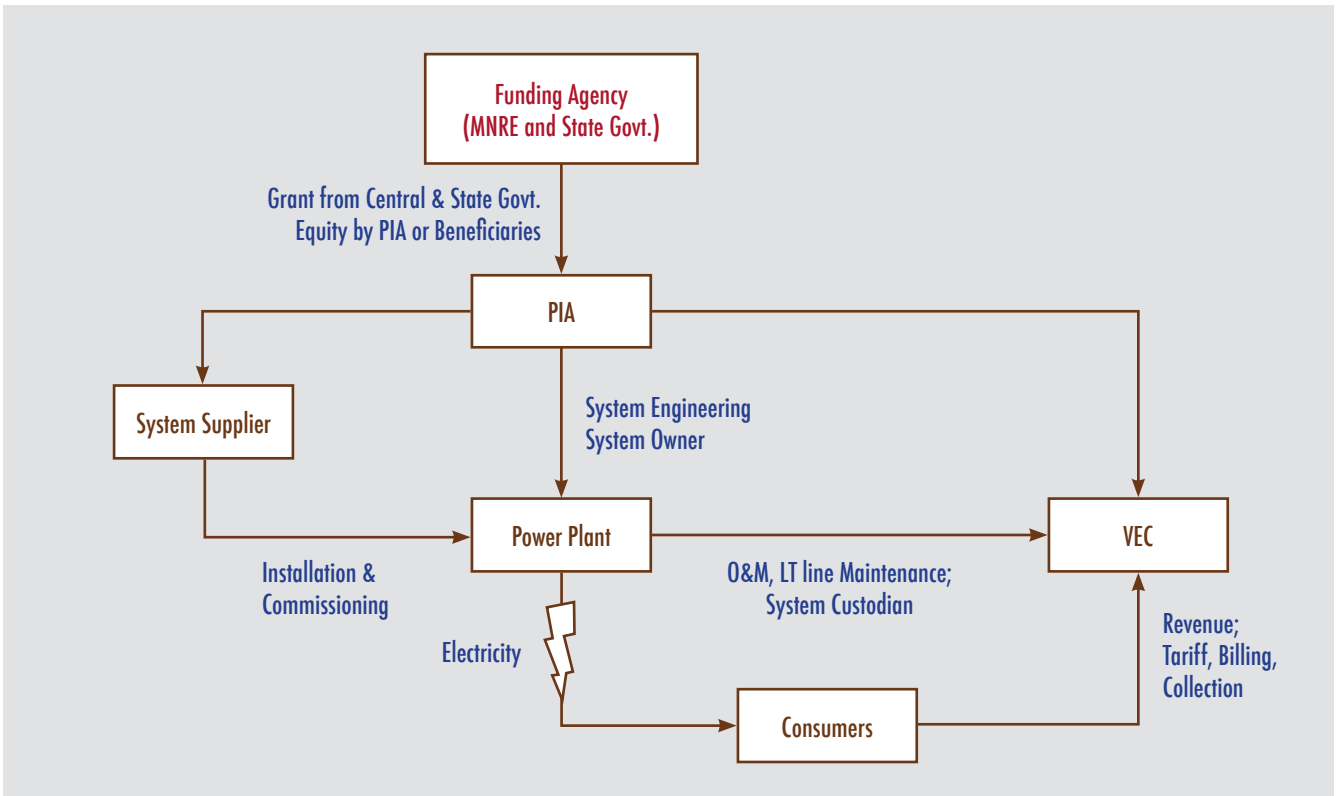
Funding Agency
(MNRE and State Govt.)

Grant from Central & State Govt.
Equity by PIA or Beneficiaries

PIA

System Supplier

System Engineering
System Owner

Power Plant

VEC

Installation &
Commissioning

O&M, LT line Maintenance;
System Custodian

Electricity

Revenue;
Tariff, Billing,
Collection

Consumers